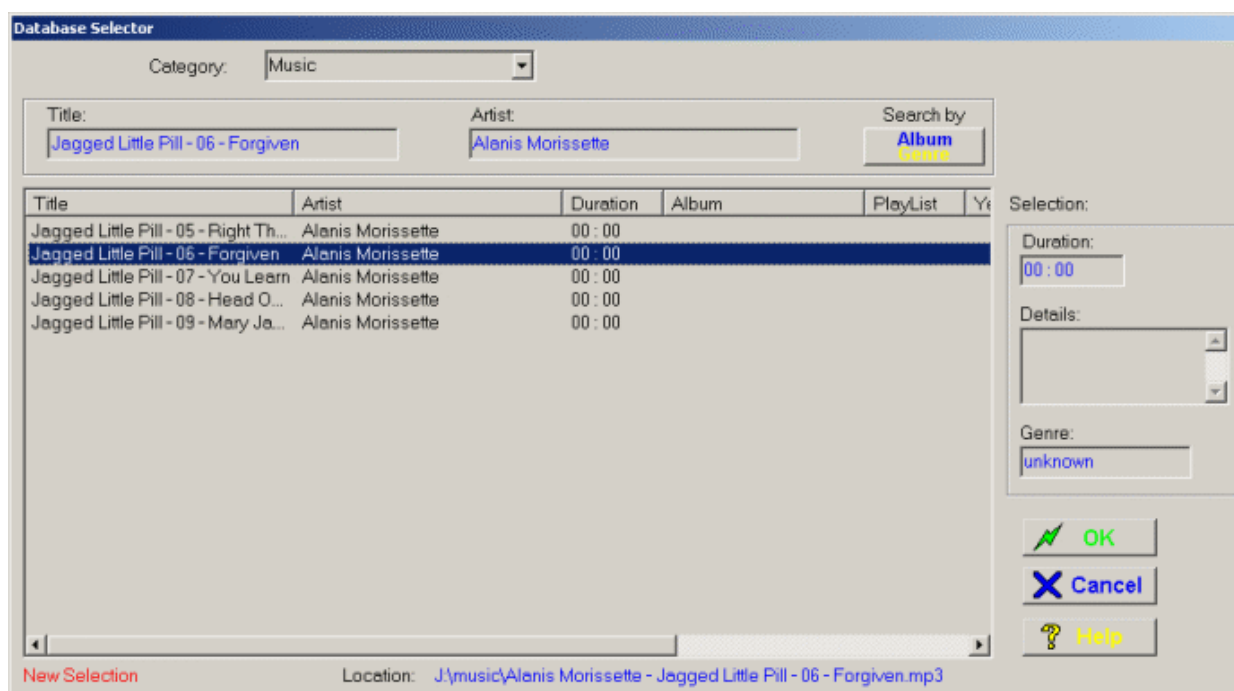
Database Selector

Category: Music

Title: Jagged Little Pill - 06 - Forgiven

Artist: Alanis Morissette

Search by
Album
Genre

| Title | Artist | Duration | Album | PlayList | Ye |
|---|---|---|---|---|---|
| Jagged Little Pill - 05 - Right Th... | Alanis Morissette | 00 : 00 | | | |
| Jagged Little Pill - 06 - Forgiven | Alanis Morissette | 00 : 00 | | | |
| Jagged Little Pill - 07 - You Learn | Alanis Morissette | 00 : 00 | | | |
| Jagged Little Pill - 08 - Head O... | Alanis Morissette | 00 : 00 | | | |
| Jagged Little Pill - 09 - Mary Ja... | Alanis Morissette | 00 : 00 | | | |

Selection:
Duration:
00 : 00
Details:

Genre:
unknown

OK
Cancel
Help

New Selection
Location: J:\music\Alanis Morissette - Jagged Little Pill - 06 - Forgiven.mp3